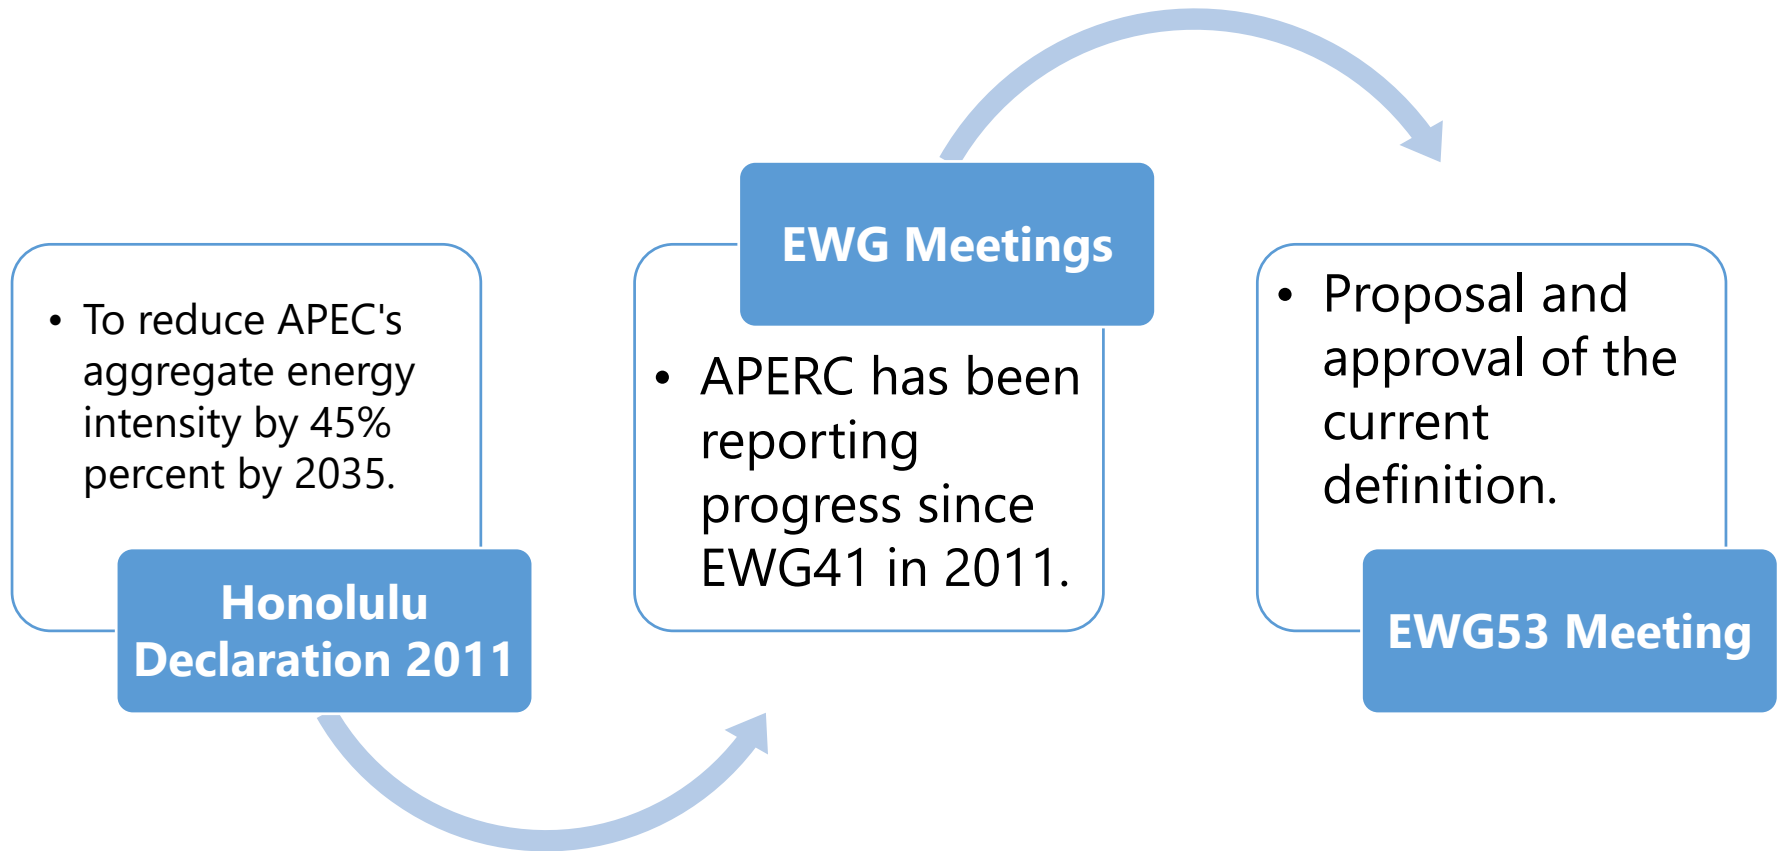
• To reduce APEC's aggregate energy intensity by 45% percent by 2035.

Honolulu Declaration 2011

EWG Meetings

• APERC has been reporting progress since EWG41 in 2011.

• Proposal and approval of the current definition.

EWG53 Meeting